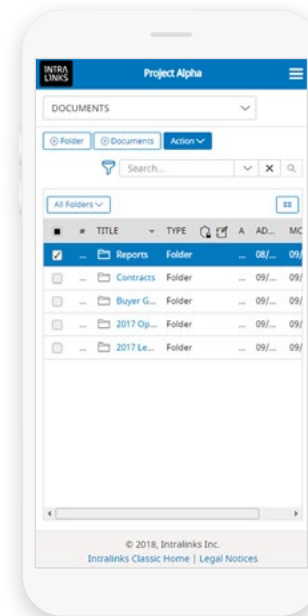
INTRA LINKS

Project Alpha

DOCUMENTS

Folder

Documents

Action

Search...

All Folders

| | # | TITLE | TYPE | | A | AD... | MC |
|---|---|---|---|---|---|---|---|
| | ... | Reports | Folder | | ... | 08/... | 09/ |
| | ... | Contracts | Folder | | ... | 09/... | 09/ |
| | ... | Buyer G... | Folder | | ... | 09/... | 09/ |
| | ... | 2017 Op... | Folder | | ... | 09/... | 09/ |
| | ... | 2017 Le... | Folder | | ... | 09/... | 09/ |

© 2018, Intralinks Inc.

Intralinks Classic Home | Legal Notices